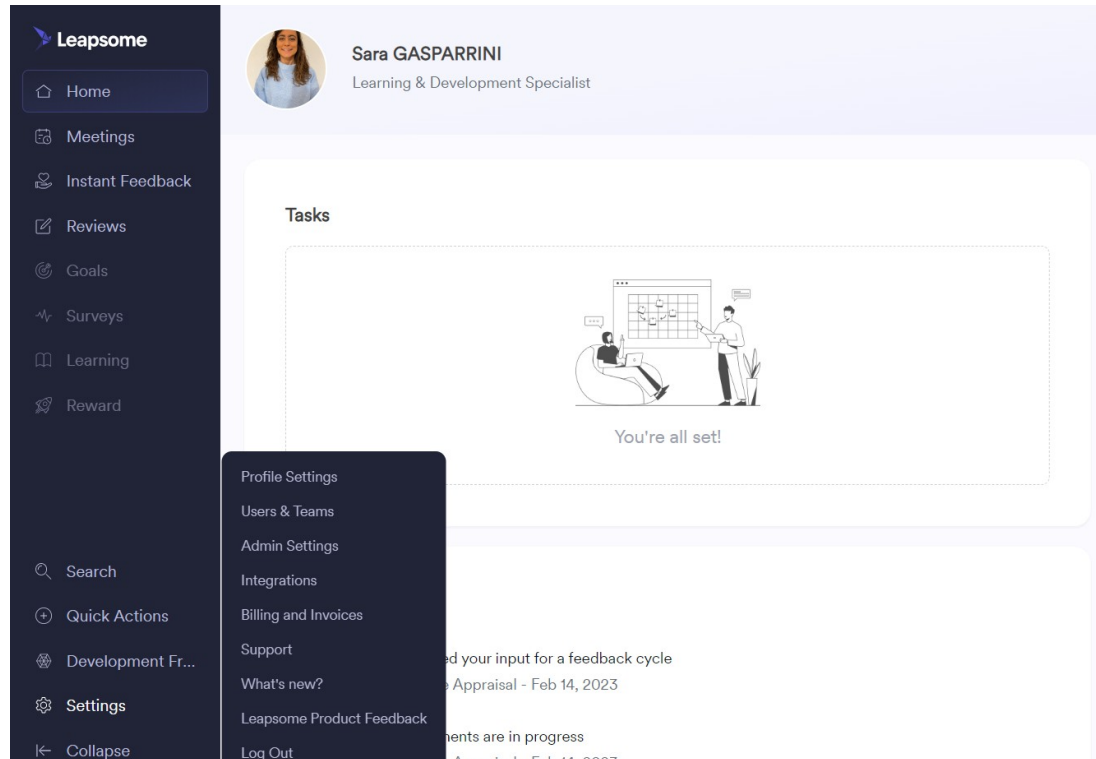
Leapsome
Home
Meetings
Instant Feedback
Reviews
Goals
Surveys
Learning
Reward

Search
Quick Actions
Development Fr...
Settings
Collapse

Sara GASPARRINI
Learning & Development Specialist

Tasks

You're all set!

Profile Settings
Users & Teams
Admin Settings
Integrations
Billing and Invoices
Support
What's new?
Leapsome Product Feedback
Log Out

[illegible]ed your input for a feedback cycle
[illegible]e Appraisal - Feb 14, 2023

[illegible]nents are in progress
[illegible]